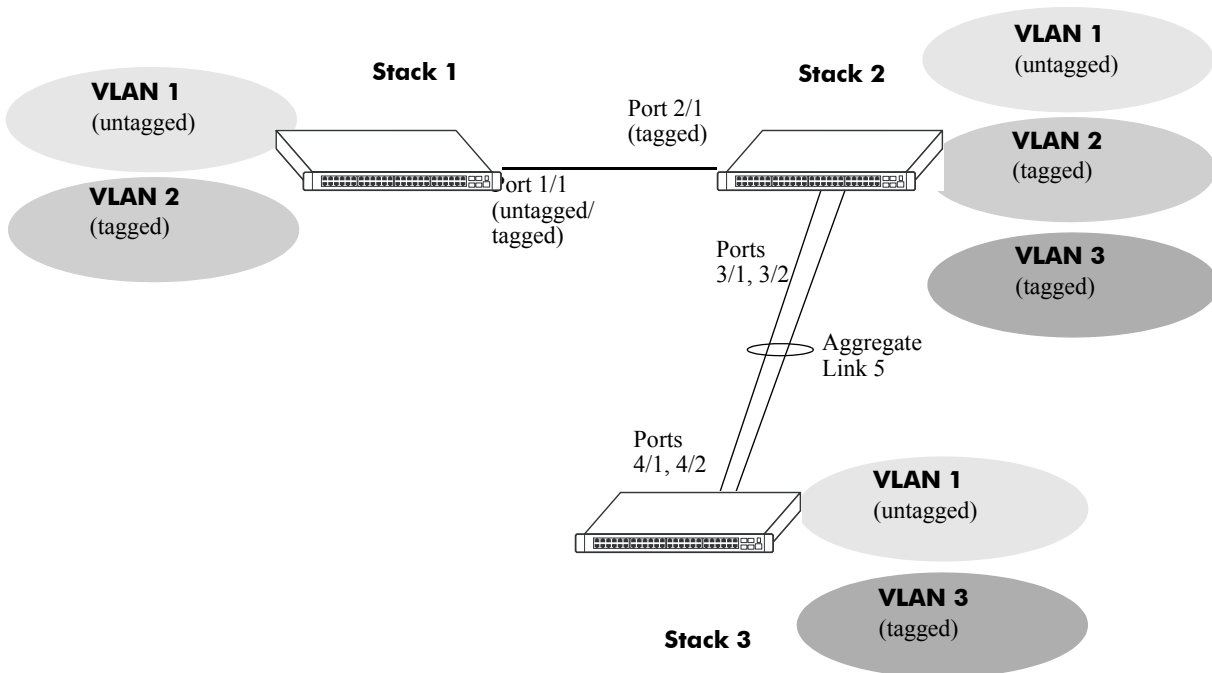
Stack 1

VLAN 1
(untagged)

VLAN 2
(tagged)

Port 1/1
(untagged/
tagged)

Port 2/1
(tagged)

Stack 2

VLAN 1
(untagged)

VLAN 2
(tagged)

VLAN 3
(tagged)

Ports
3/1, 3/2

Aggregate
Link 5

Ports
4/1, 4/2

VLAN 1
(untagged)

VLAN 3
(tagged)

Stack 3